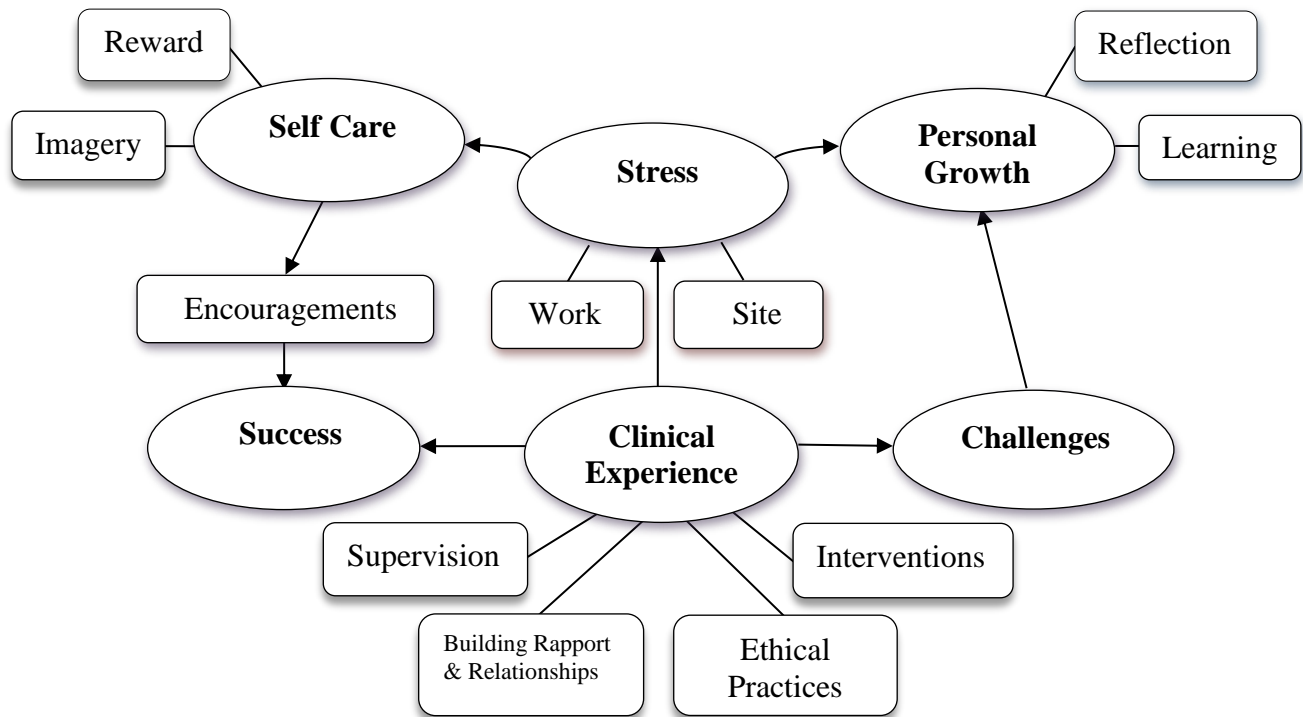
Reward

Self Care

Imagery

Stress

Personal Growth

Reflection

Learning

Encouragements

Work

Site

Success

Clinical Experience

Challenges

Supervision

Interventions

Building Rapport & Relationships

Ethical Practices